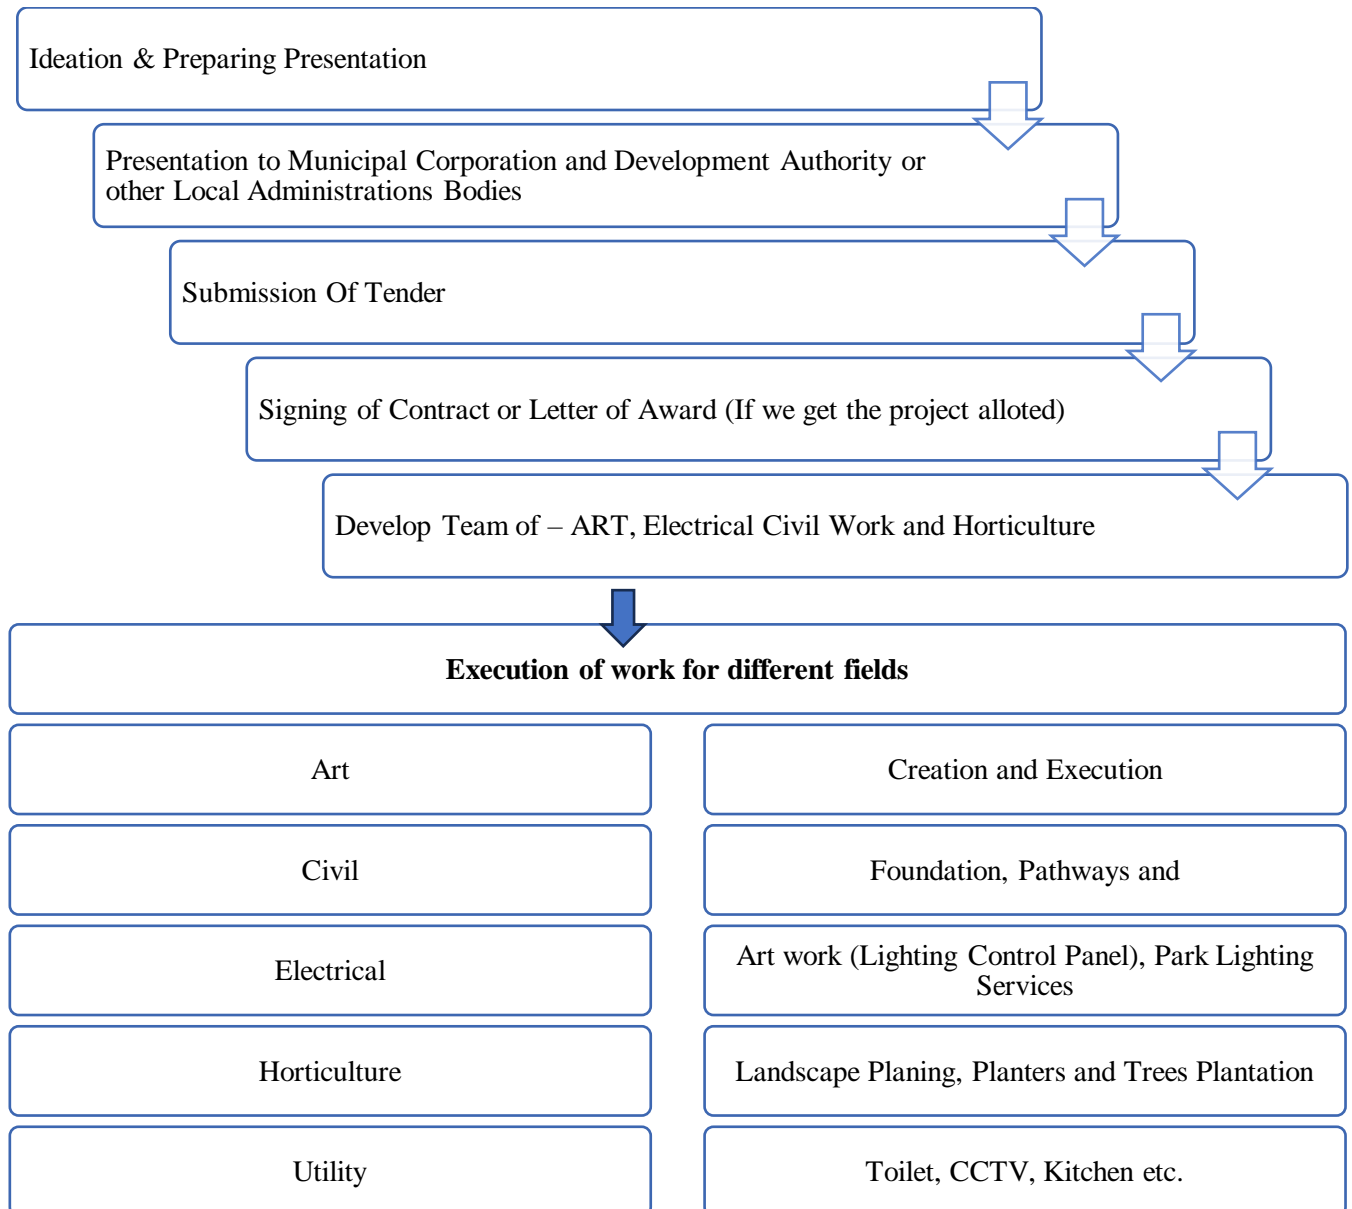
Ideation & Preparing Presentation

Presentation to Municipal Corporation and Development Authority or other Local Administrations Bodies

Submission Of Tender

Signing of Contract or Letter of Award (If we get the project alloted)

Develop Team of – ART, Electrical Civil Work and Horticulture

**Execution of work for different fields**

Art

Creation and Execution

Civil

Foundation, Pathways and

Electrical

Art work (Lighting Control Panel), Park Lighting Services

Horticulture

Landscape Planing, Planters and Trees Plantation

Utility

Toilet, CCTV, Kitchen etc.